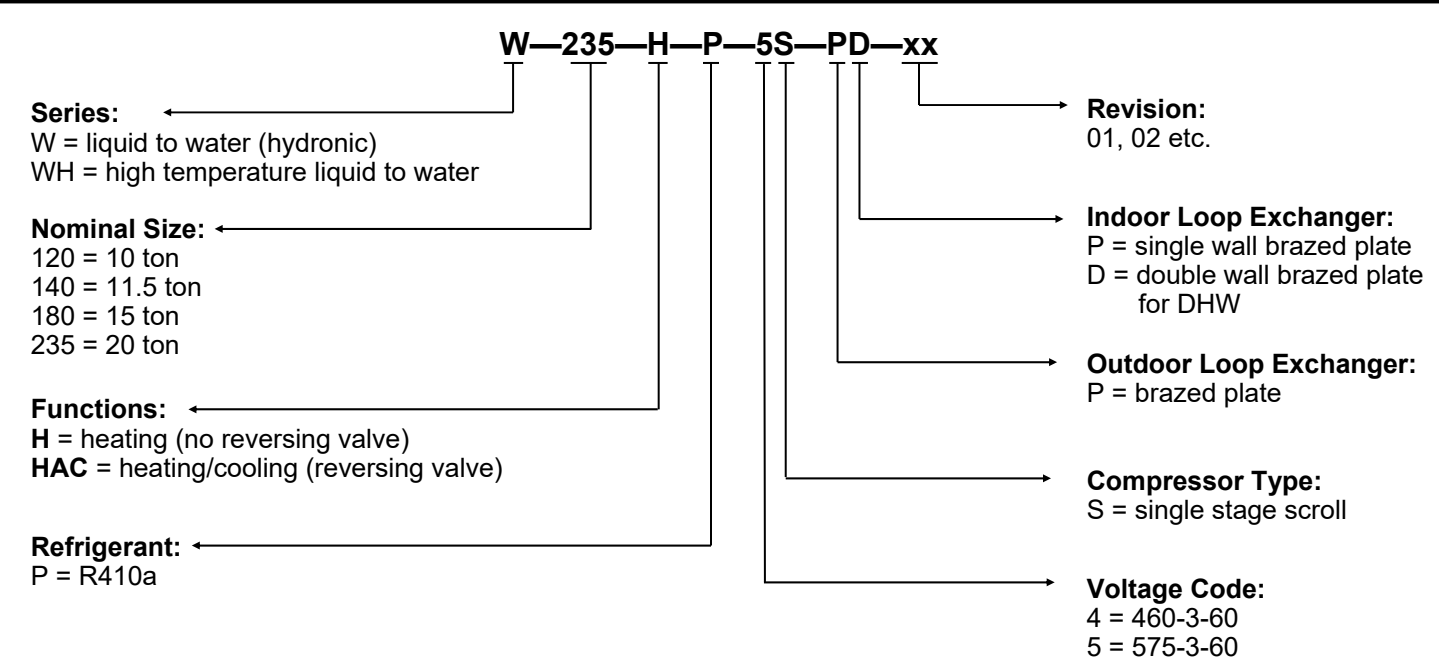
W—235—H—P—5S—PD—xx

Series:
W = liquid to water (hydronic)
WH = high temperature liquid to water

Nominal Size:
120 = 10 ton
140 = 11.5 ton
180 = 15 ton
235 = 20 ton

Functions:
**H** = heating (no reversing valve)
**HAC** = heating/cooling (reversing valve)

Refrigerant:
P = R410a

Revision:
01, 02 etc.

Indoor Loop Exchanger:
P = single wall brazed plate
D = double wall brazed plate for DHW

Outdoor Loop Exchanger:
P = brazed plate

Compressor Type:
S = single stage scroll

Voltage Code:
4 = 460-3-60
5 = 575-3-60